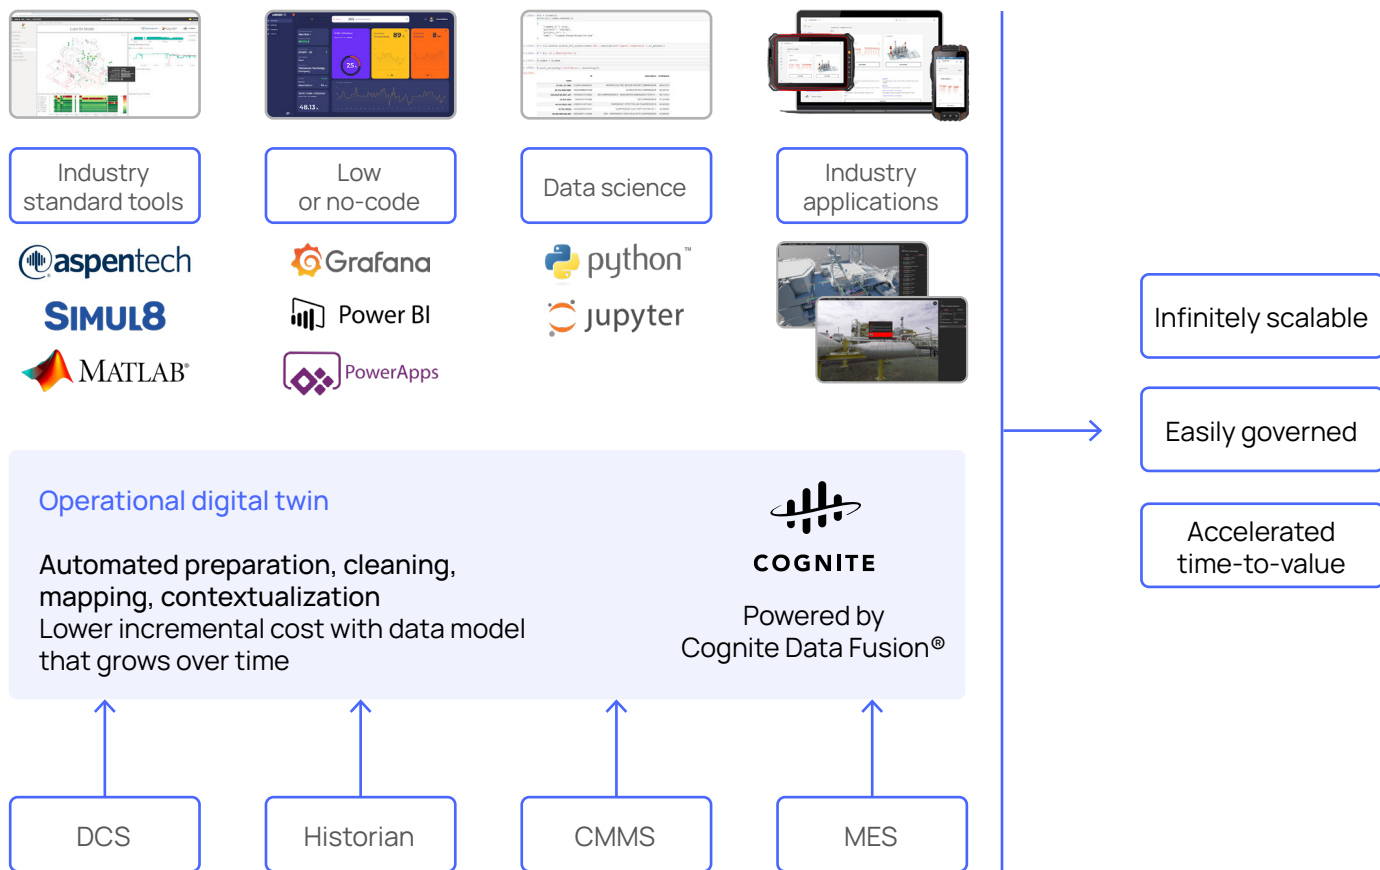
Industry standard tools

Low or no-code

Data science

Industry applications

aspentech

SIMUL8

MATLAB

Grafana

Power BI

PowerApps

python

jupyter

Infinitely scalable

Easily governed

Accelerated time-to-value

Operational digital twin

Automated preparation, cleaning, mapping, contextualization

Lower incremental cost with data model that grows over time

COGNITE

Powered by Cognite Data Fusion®

DCS

Historian

CMMS

MES